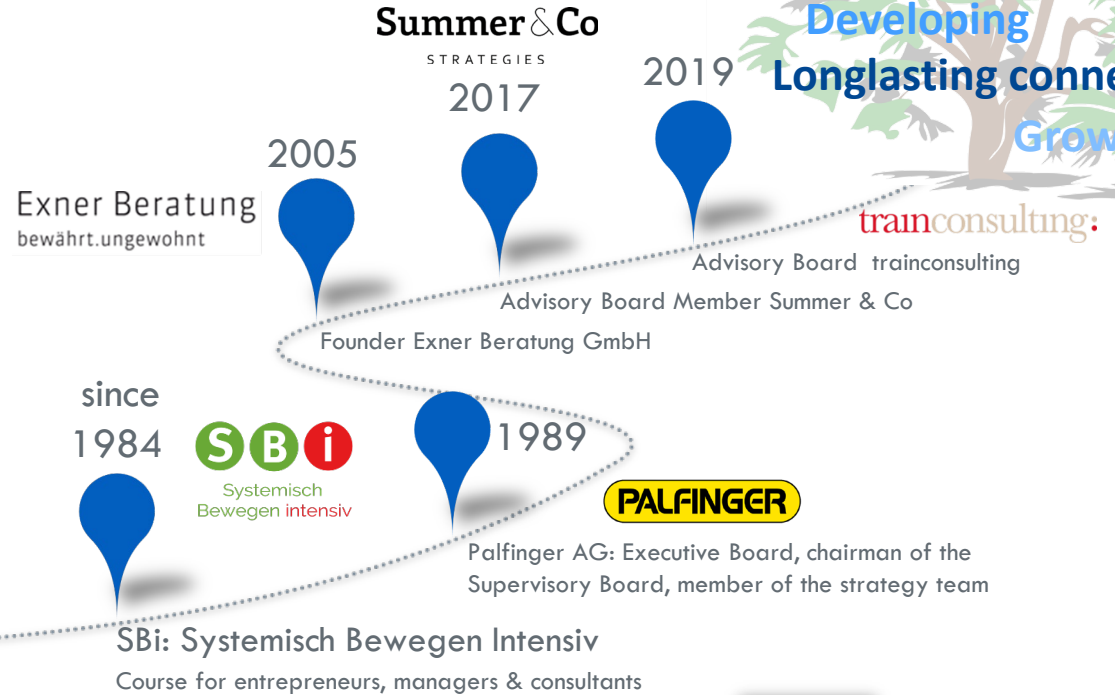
Summer & Co
STRATEGIES

Developing
Longlasting conne
Grow

2017

2019

2005

Exner Beratung
bewährt.ungewohnt

trainconsulting

Advisory Board trainconsulting

Advisory Board Member Summer & Co

Founder Exner Beratung GmbH

since 1984

SBi
Systemisch Bewegen intensiv

1989

PALFINGER

Palfinger AG: Executive Board, chairman of the Supervisory Board, member of the strategy team

SBi: Systemisch Bewegen Intensiv
Course for entrepreneurs, managers & consultants